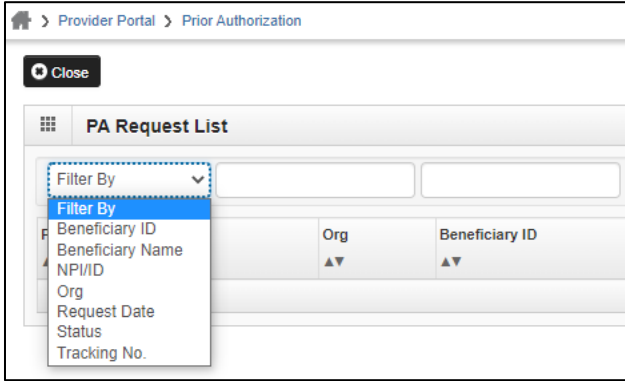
> Provider Portal > Prior Authorization

Close

PA Request List

Filter By

Filter By
Beneficiary ID
Beneficiary Name
NPI/ID
Org
Request Date
Status
Tracking No.

| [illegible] | Org | Beneficiary ID |
|---|---|---|
| ▲ | ▲▼ | ▲▼ |